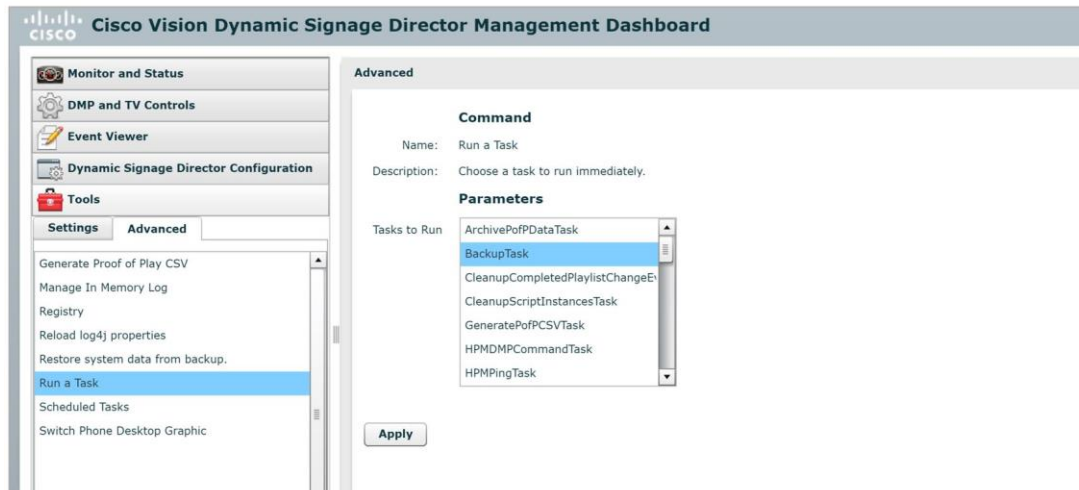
cisco Cisco Vision Dynamic Signage Director Management Dashboard

Monitor and Status
DMP and TV Controls
Event Viewer
Dynamic Signage Director Configuration
Tools

Settings | Advanced

Generate Proof of Play CSV
Manage In Memory Log
Registry
Reload log4j properties
Restore system data from backup.
Run a Task
Scheduled Tasks
Switch Phone Desktop Graphic

Advanced

Command

Name: Run a Task
Description: Choose a task to run immediately.

Parameters

Tasks to Run
ArchivePofPDataTask
BackupTask
CleanupCompletedPlaylistChangeE
CleanupScriptInstancesTask
GeneratePofPCSVTask
HPMDMPCommandTask
HPMPingTask

Apply